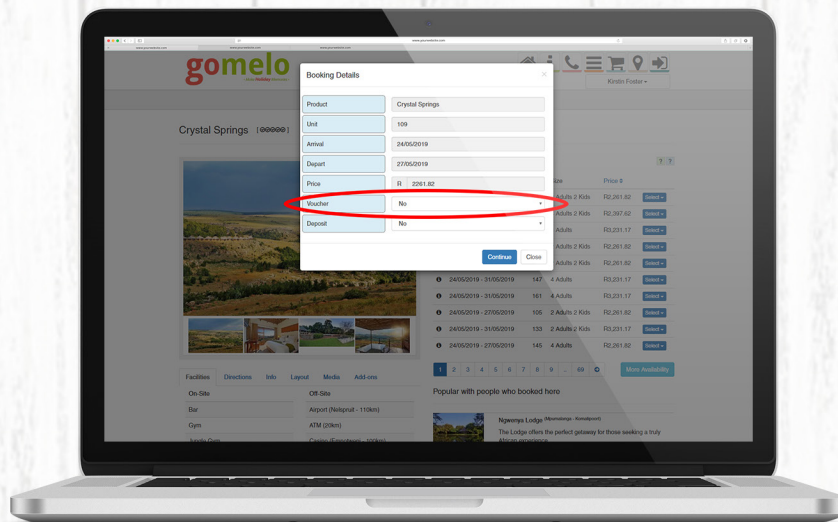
gomelo

Kirstin Foster ▾

Crystal Springs

Booking Details

| Product | Crystal Springs |
|---|---|
| Unit | 109 |
| Arrival | 24/05/2019 |
| Depart | 27/05/2019 |
| Price | R 2261.82 |
| Voucher | No |
| Deposit | No |

Continue Close

Price

| | | | | |
|---|---|---|---|---|
| | | Adults 2 Kids | R2,261.82 | Select ▾ |
| | | Adults 2 Kids | R2,397.62 | Select ▾ |
| | | Adults | R3,231.17 | Select ▾ |
| | | Adults 2 Kids | R2,261.82 | Select ▾ |
| | | Adults 2 Kids | R2,261.82 | Select ▾ |
| 24/05/2019 - 31/05/2019 | 147 | 4 Adults | R3,231.17 | Select ▾ |
| 24/05/2019 - 31/05/2019 | 161 | 4 Adults | R3,231.17 | Select ▾ |
| 24/05/2019 - 27/05/2019 | 105 | 2 Adults 2 Kids | R2,261.82 | Select ▾ |
| 24/05/2019 - 31/05/2019 | 133 | 2 Adults 2 Kids | R3,231.17 | Select ▾ |
| 24/05/2019 - 27/05/2019 | 145 | 4 Adults | R2,261.82 | Select ▾ |

1 2 3 4 5 6 7 8 9 .. 69

More Availability

Popular with people who booked here

Ngwenya Lodge (Mpumalanga - Komatipoort)

The Lodge offers the perfect getaway for those seeking a truly African experience.

Facilities Directions Info Layout Media Add-ons

On-Site | Off-Site
Bar | Airport (Nelspruit - 110km)
Gym | ATM (20km)